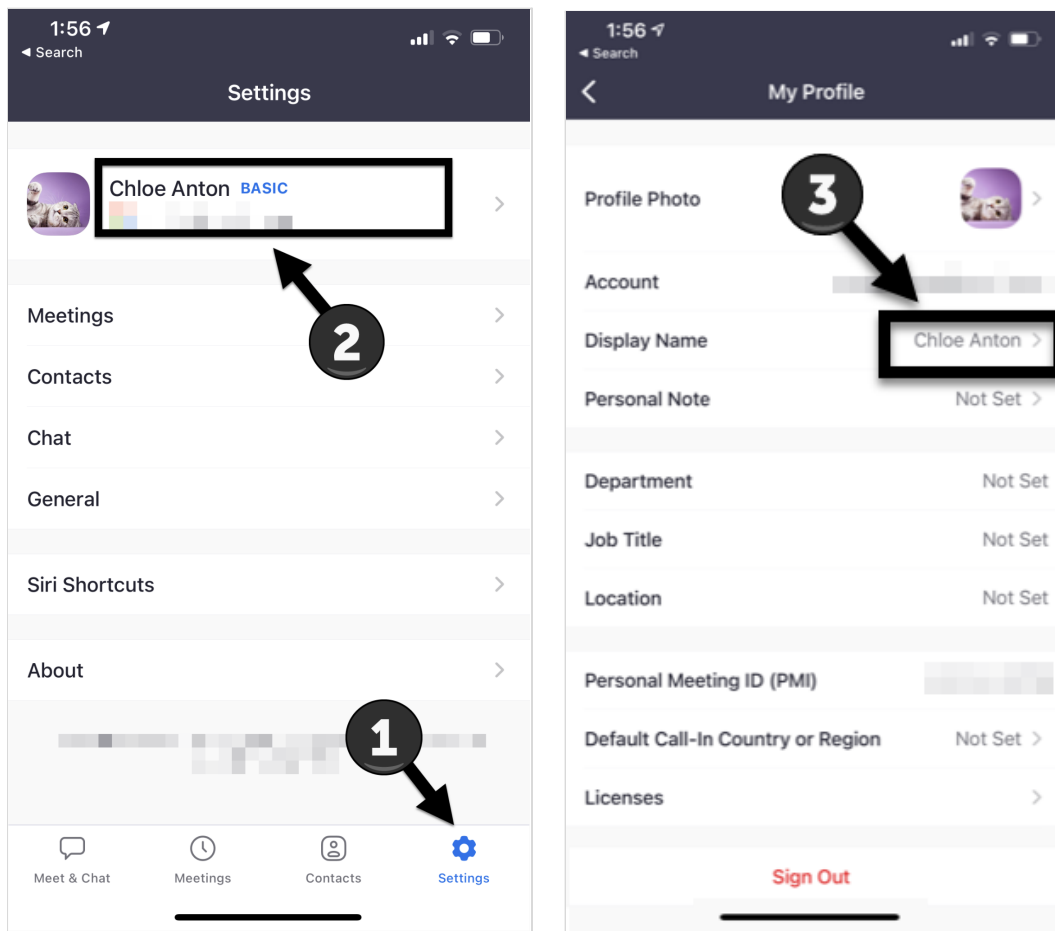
1:56
◂ Search

Settings

Chloe Anton BASIC
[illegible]

2

Meetings
Contacts
Chat
General

Siri Shortcuts

About

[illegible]

1

Meet & Chat
Meetings
Contacts
Settings

1:56
◂ Search

My Profile

3

Profile Photo
Account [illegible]
Display Name Chloe Anton
Personal Note Not Set

Department Not Set
Job Title Not Set
Location Not Set

Personal Meeting ID (PMI) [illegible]
Default Call-In Country or Region Not Set
Licenses

Sign Out